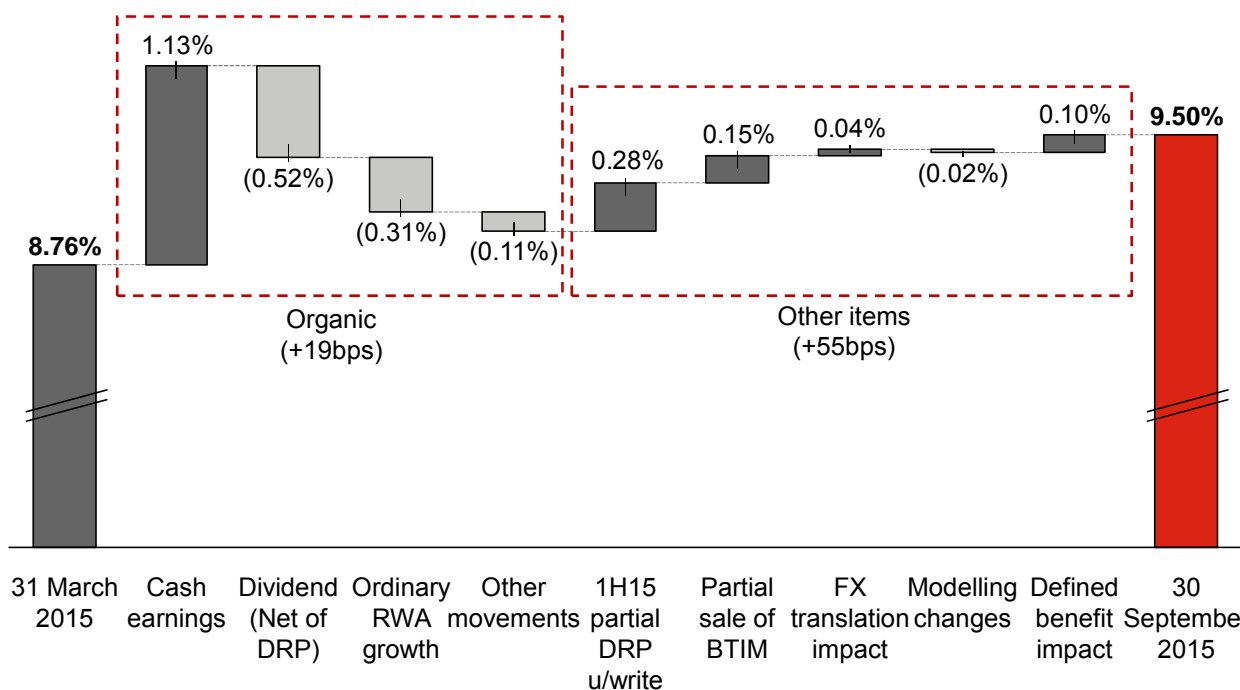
8.76%

1.13%

(0.52%)

(0.31%)

(0.11%)

0.28%

0.15%

0.04%

(0.02%)

0.10%

9.50%

Organic
(+19bps)

Other items
(+55bps)

31 March 2015

Cash earnings

Dividend (Net of DRP)

Ordinary RWA growth

Other movements

1H15 partial DRP u/write

Partial sale of BTIM

FX translation impact

Modelling changes

Defined benefit impact

30 Septembe 2015